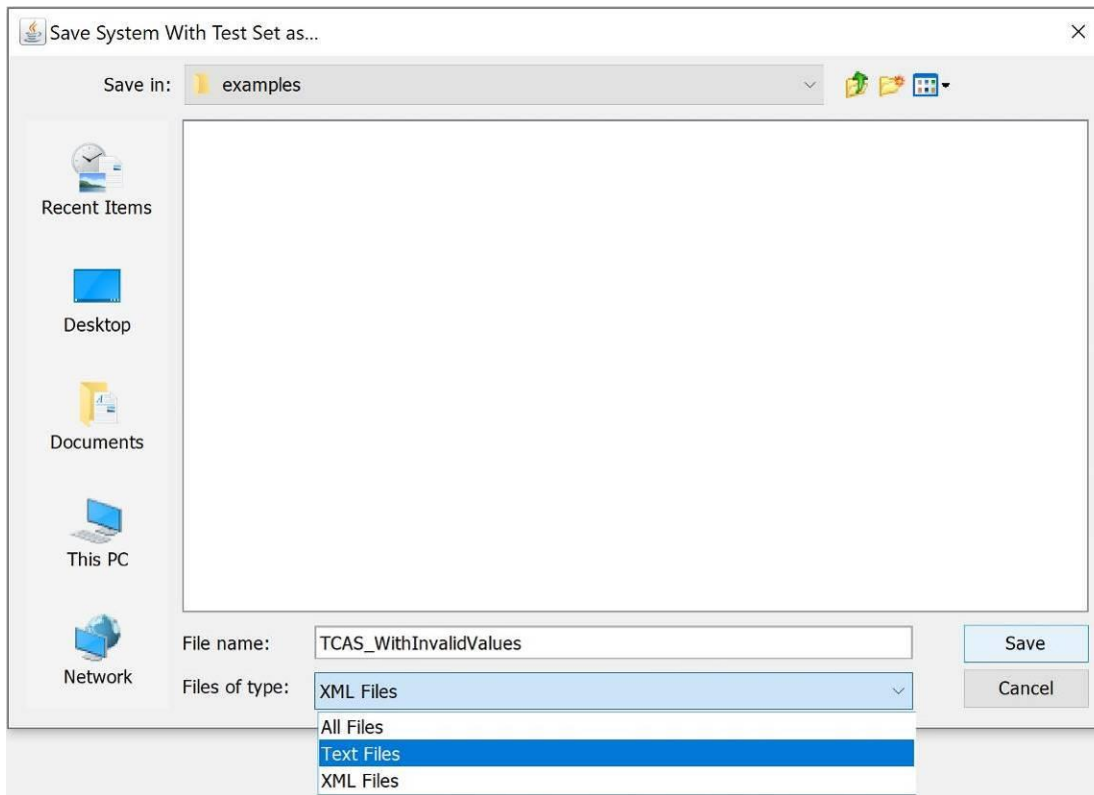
Save System With Test Set as...

Save in: examples

Recent Items

Desktop

Documents

This PC

Network

File name: TCAS_WithInvalidValues

Files of type: XML Files

All Files
Text Files
XML Files

Save

Cancel